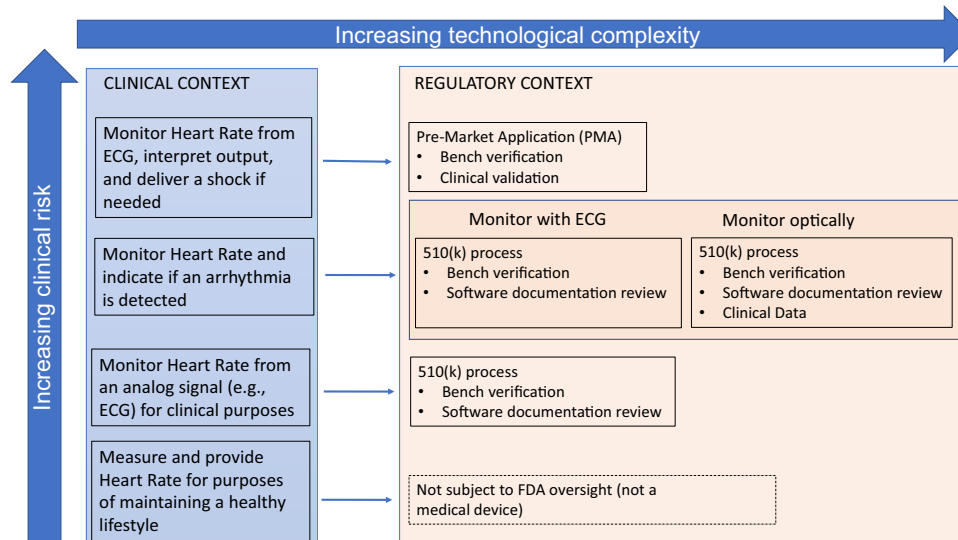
Increasing technological complexity

Increasing clinical risk

CLINICAL CONTEXT

Monitor Heart Rate from ECG, interpret output, and deliver a shock if needed

Monitor Heart Rate and indicate if an arrhythmia is detected

Monitor Heart Rate from an analog signal (e.g., ECG) for clinical purposes

Measure and provide Heart Rate for purposes of maintaining a healthy lifestyle

REGULATORY CONTEXT

Pre-Market Application (PMA)
• Bench verification
• Clinical validation

Monitor with ECG

510(k) process
• Bench verification
• Software documentation review

Monitor optically

510(k) process
• Bench verification
• Software documentation review
• Clinical Data

510(k) process
• Bench verification
• Software documentation review

Not subject to FDA oversight (not a medical device)